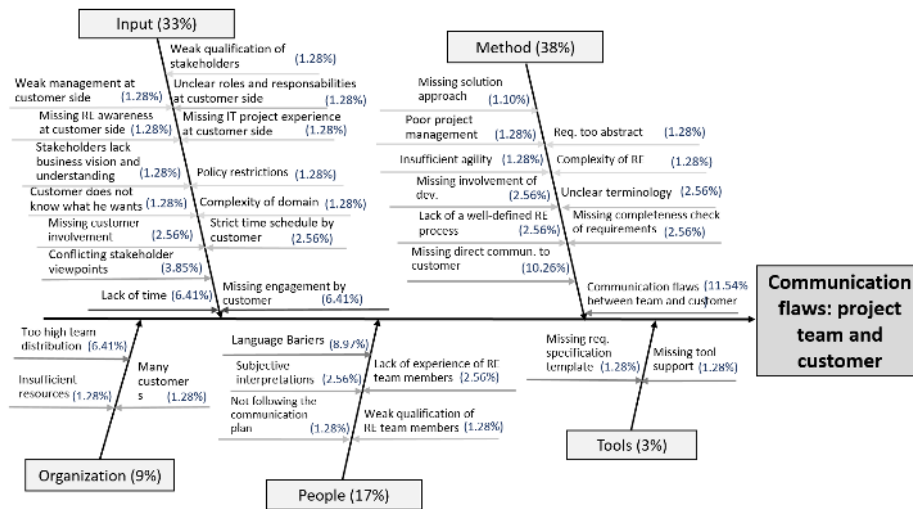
Input (33%)

Weak qualification of stakeholders (1.28%)

Weak management at customer side (1.28%)

Unclear roles and responsabilities at customer side (1.28%)

Missing RE awareness at customer side (1.28%)

Missing IT project experience at customer side (1.28%)

Stakeholders lack business vision and understanding (1.28%)

Policy restrictions (1.28%)

Customer does not know what he wants (1.28%)

Complexity of domain (1.28%)

Missing customer involvement (2.56%)

Strict time schedule by customer (2.56%)

Conflicting stakeholder viewpoints (3.85%)

Lack of time (6.41%)

Missing engagement by customer (6.41%)

Method (38%)

Missing solution approach (1.10%)

Poor project management (1.28%)

Req. too abstract (1.28%)

Insufficient agility (1.28%)

Complexity of RE (1.28%)

Missing involvement of dev. (2.56%)

Unclear terminology (2.56%)

Lack of a well-defined RE process (2.56%)

Missing completeness check of requirements (2.56%)

Missing direct commun. to customer (10.26%)

Communication flaws between team and customer (11.54%)

Communication flaws: project team and customer

Too high team distribution (6.41%)

Many customers (1.28%)

Insufficient resources (1.28%)

Organization (9%)

Language Bariers (8.97%)

Subjective interpretations (2.56%)

Lack of experience of RE team members (2.56%)

Not following the communication plan (1.28%)

Weak qualification of RE team members (1.28%)

People (17%)

Missing req. specification template (1.28%)

Missing tool support (1.28%)

Tools (3%)